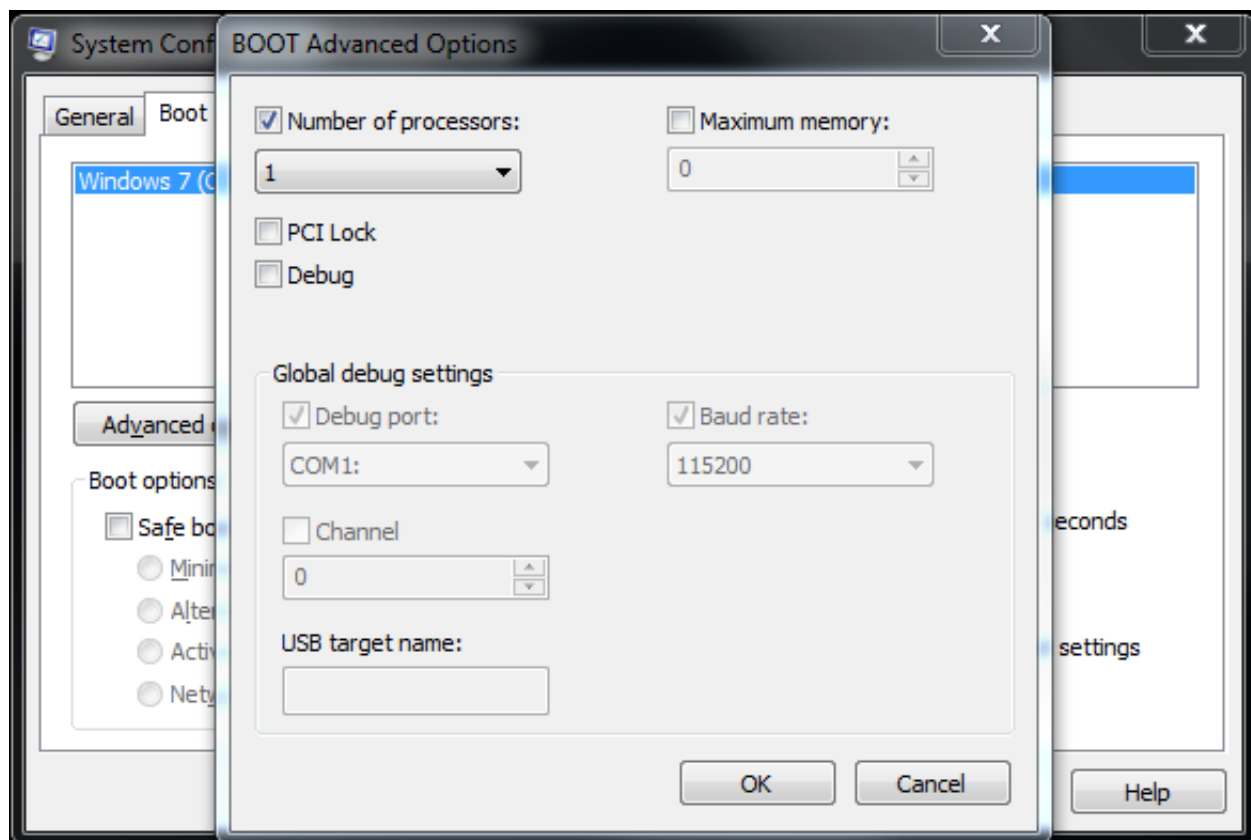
System Conf

BOOT Advanced Options

X

X

General

Boot

Windows 7 (C

Advanced

Boot options

Safe bo

Minir

Alter

Activ

Netv

econds

settings

Help

Number of processors:

1

Maximum memory:

0

PCI Lock

Debug

Global debug settings

Debug port:

COM1:

Baud rate:

115200

Channel

0

USB target name:

OK

Cancel